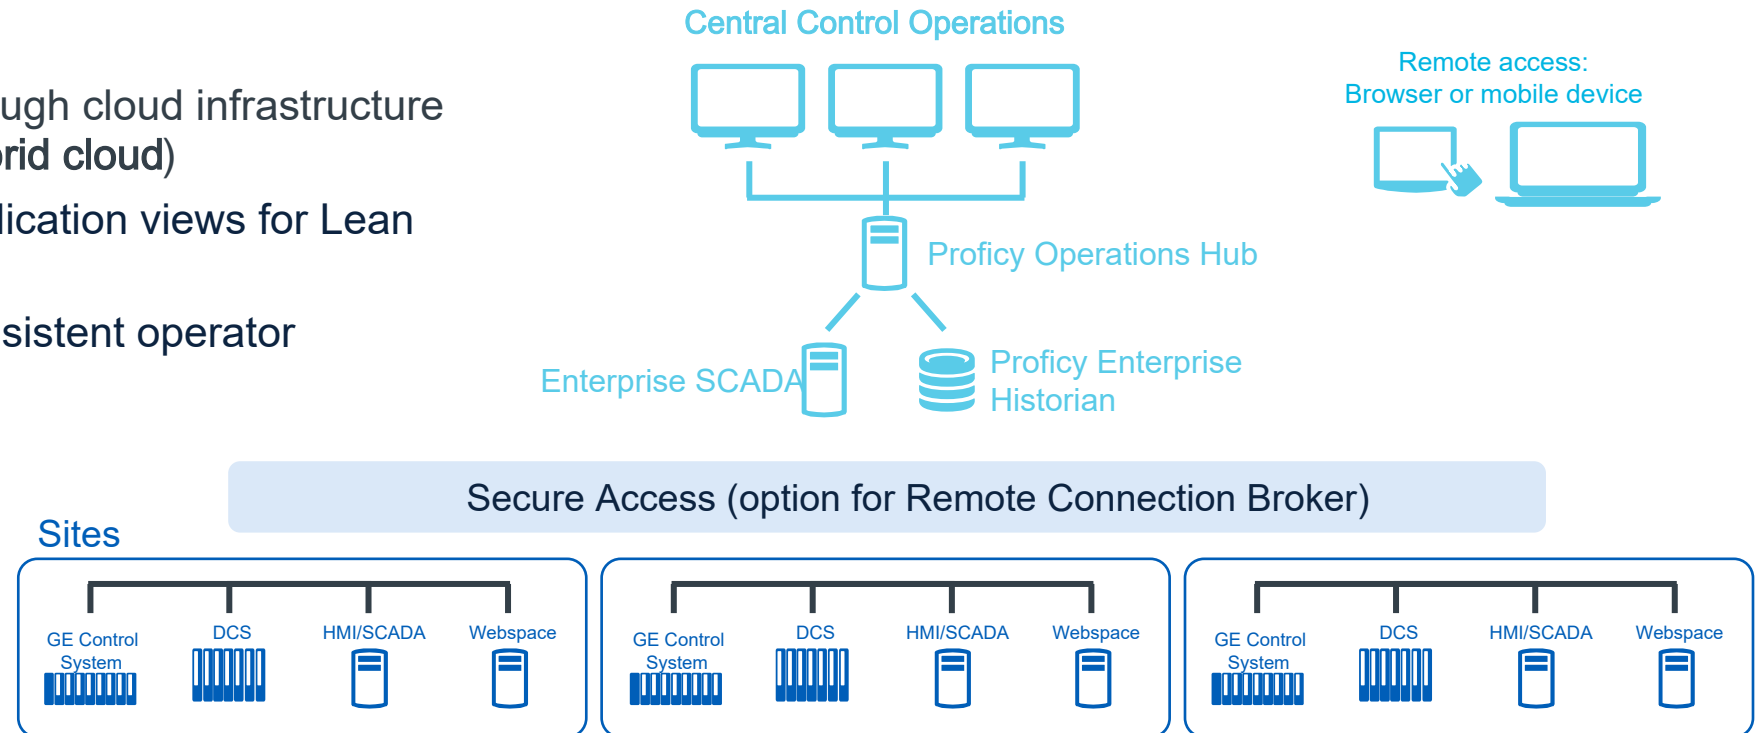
ugh cloud infrastructure
orid cloud)

lication views for Lean

sistent operator

Central Control Operations

Remote access:
Browser or mobile device

Proficy Operations Hub

Enterprise SCADA

Proficy Enterprise
Historian

Secure Access (option for Remote Connection Broker)

Sites

GE Control System

DCS

HMI/SCADA

Webspace

GE Control System

DCS

HMI/SCADA

Webspace

GE Control System

DCS

HMI/SCADA

Webspace